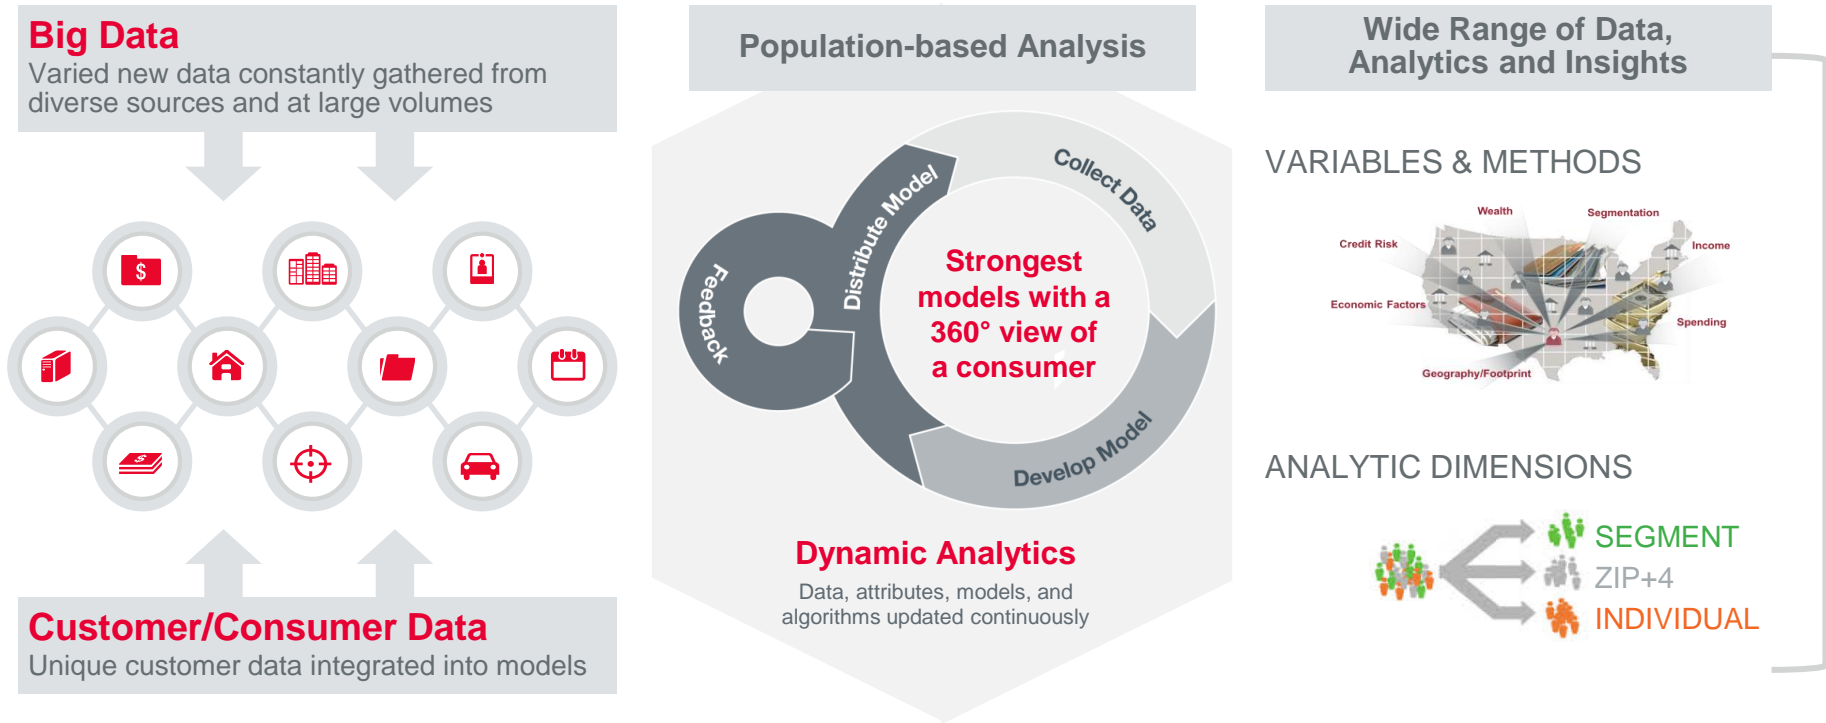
Big Data
Varied new data constantly gathered from diverse sources and at large volumes

Customer/Consumer Data
Unique customer data integrated into models

Population-based Analysis

Collect Data

Develop Model

Feedback

Distribute Model

Strongest models with a 360° view of a consumer

Dynamic Analytics
Data, attributes, models, and algorithms updated continuously

Wide Range of Data, Analytics and Insights

VARIABLES & METHODS

Wealth
Segmentation
Credit Risk
Income
Economic Factors
Spending
Geography/Footprint

ANALYTIC DIMENSIONS

SEGMENT
ZIP+4
INDIVIDUAL